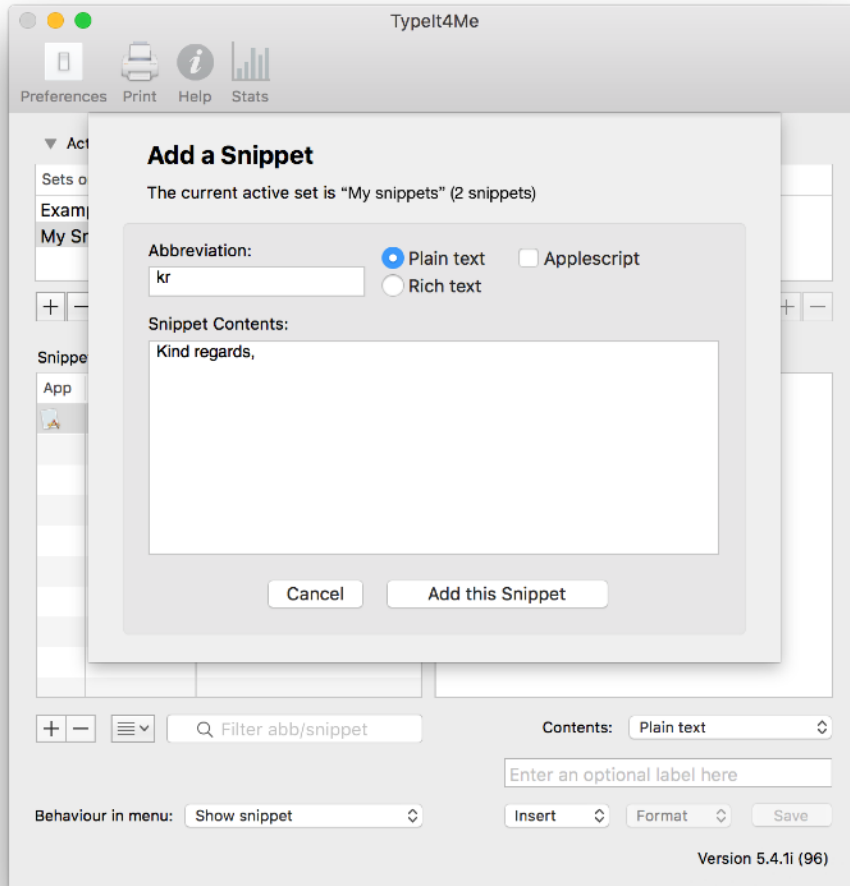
TypeIt4Me

Preferences Print Help Stats

Act

Sets o

Examp

My Sn

+ −

Snippe

App

Add a Snippet

The current active set is “My snippets” (2 snippets)

Abbreviation:

kr

Plain text

Rich text

Applescript

Snippet Contents:

Kind regards,

Cancel

Add this Snippet

+ −

+ −

Filter abb/snippet

Contents: Plain text

Enter an optional label here

Behaviour in menu: Show snippet

Insert

Format

Save

Version 5.4.1i (96)